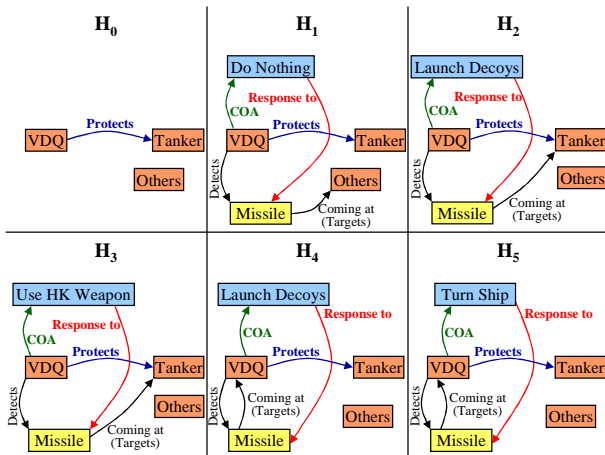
$H_0$

VDQ

Protects

Tanker

Others

$H_1$

Do Nothing

COA

Response to

VDQ

Protects

Tanker

Detects

Others

Missile

Coming at (Targets)

$H_2$

Launch Decoys

COA

Response to

VDQ

Protects

Tanker

Detects

Others

Missile

Coming at (Targets)

$H_3$

Use HK Weapon

Response to

COA

VDQ

Protects

Tanker

Detects

Others

Missile

Coming at (Targets)

$H_4$

Launch Decoys

COA

Response to

VDQ

Protects

Tanker

Detects

Coming at (Targets)

Others

Missile

$H_5$

Turn Ship

COA

Response to

VDQ

Protects

Tanker

Detects

Coming at (Targets)

Others

Missile